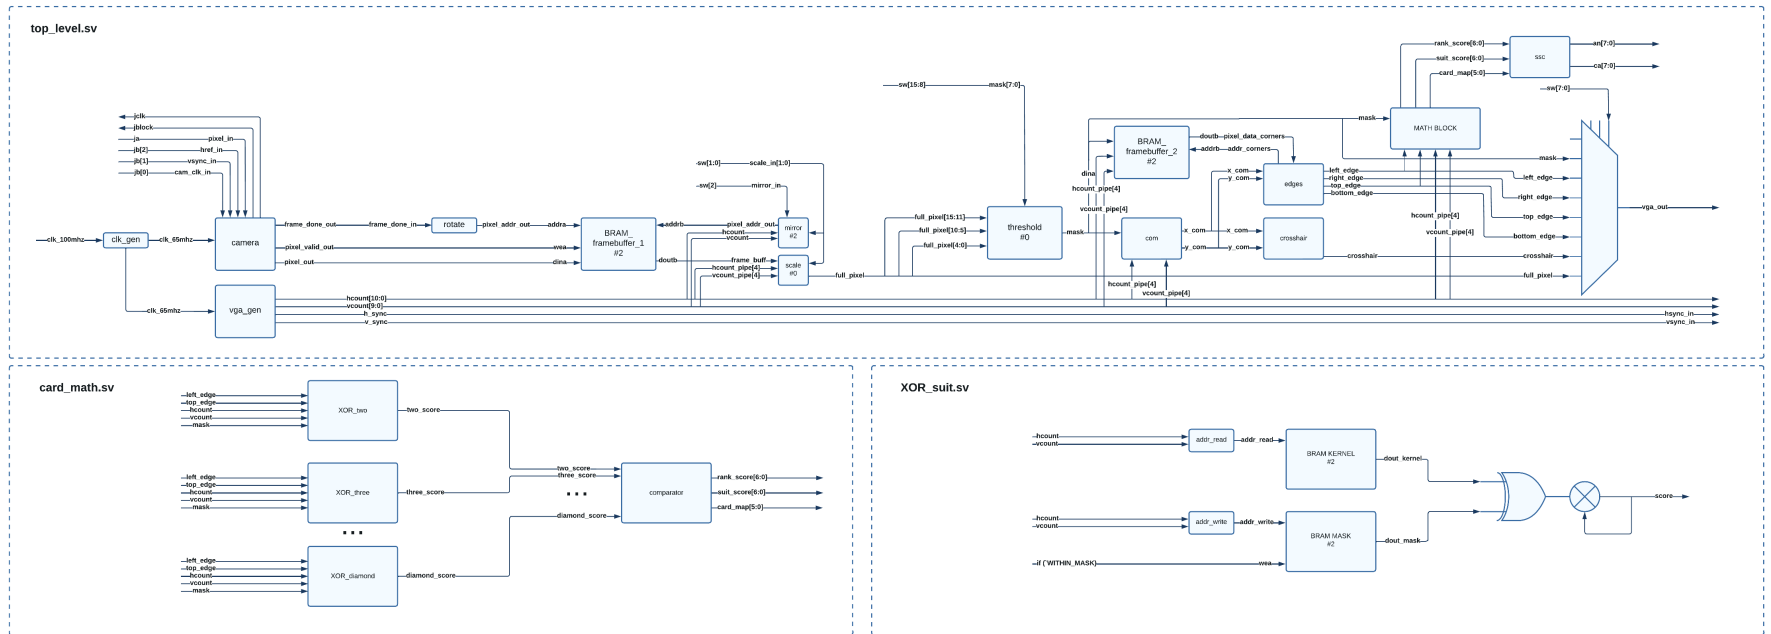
top_level.sv

jclk
jblock
ja
pixel_in
jb[2]
href_in
jb[1]
vsync_in
jb[0]
cam_clk_in
clk_100mhz
clk_gen
clk_65mhz
camera
frame_done_out
frame_done_in
rotate
pixel_addr_out
addra
pixel_valid_out
wea
pixel_out
dina
BRAM_ framebuffer_1 #2
addrb
doutb
pixel_addr_out
hcount
vcount
frame_buff
hcount_pipe[4]
vcount_pipe[4]
sw[1:0]
scale_in[1:0]
sw[2]
mirror_in
mirror #2
scale #0
full_pixel
clk_65mhz
vga_gen
hcount[10:0]
vcount[9:0]
h_sync
v_sync
sw[15:8]
mask[7:0]
full_pixel[15:11]
full_pixel[10:5]
full_pixel[4:0]
threshold #0
mask
dina
hcount_pipe[4]
vcount_pipe[4]
BRAM_ framebuffer_2 #2
doutb
pixel_data_corners
addrb
addr_corners
edges
x_com
y_com
com
x_com
y_com
crosshair
hcount_pipe[4]
vcount_pipe[4]
mask
MATH BLOCK
rank_score[6:0]
suit_score[6:0]
card_map[5:0]
ssc
an[7:0]
ca[7:0]
sw[7:0]
mask
left_edge
right_edge
top_edge
bottom_edge
left_edge
right_edge
top_edge
bottom_edge
hcount_pipe[4]
vcount_pipe[4]
crosshair
crosshair
full_pixel
vga_out
hsync_in
vsync_in

card_math.sv

left_edge
top_edge
hcount
vcount
mask
XOR_two
two_score
left_edge
top_edge
hcount
vcount
mask
XOR_three
three_score
left_edge
top_edge
hcount
vcount
mask
XOR_diamond
diamond_score
two_score
three_score
diamond_score
comparator
rank_score[6:0]
suit_score[6:0]
card_map[5:0]

XOR_suit.sv

hcount
vcount
addr_read
addr_read
BRAM KERNEL #2
dout_kernel
hcount
vcount
addr_write
addr_write
BRAM MASK #2
dout_mask
if (`WITHIN_MASK)
wea
score